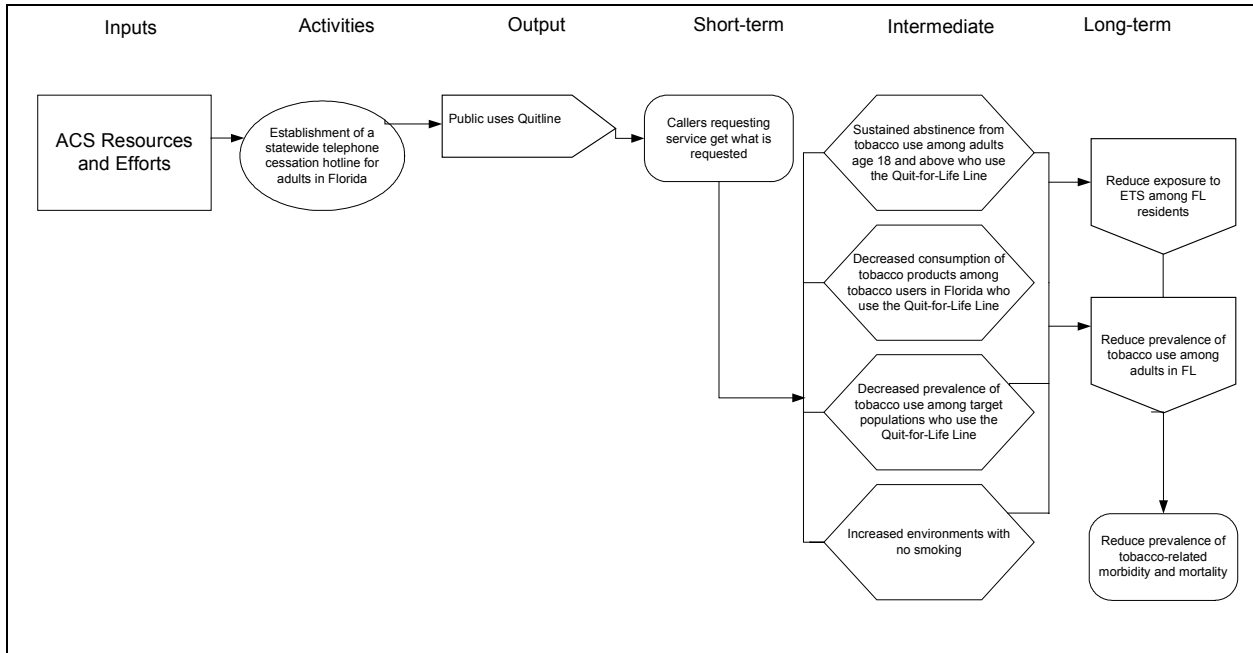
Inputs

Activities

Output

Short-term

Intermediate

Long-term

ACS Resources and Efforts

Establishment of a statewide telephone cessation hotline for adults in Florida

Public uses Quitline

Callers requesting service get what is requested

Sustained abstinence from tobacco use among adults age 18 and above who use the Quit-for-Life Line

Decreased consumption of tobacco products among tobacco users in Florida who use the Quit-for-Life Line

Decreased prevalence of tobacco use among target populations who use the Quit-for-Life Line

Increased environments with no smoking

Reduce exposure to ETS among FL residents

Reduce prevalence of tobacco use among adults in FL

Reduce prevalence of tobacco-related morbidity and mortality